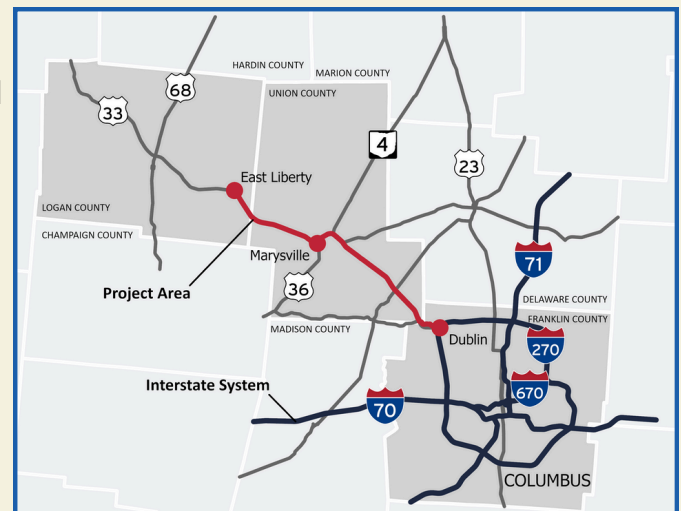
HARDIN COUNTY
MARION COUNTY
UNION COUNTY
68
33
4
23
East Liberty
LOGAN COUNTY
CHAMPAIGN COUNTY
Marysville
71
Project Area
36
DELAWARE COUNTY
FRANKLIN COUNTY
MADISON COUNTY
Dublin
270
Interstate System
670
70
COLUMBUS